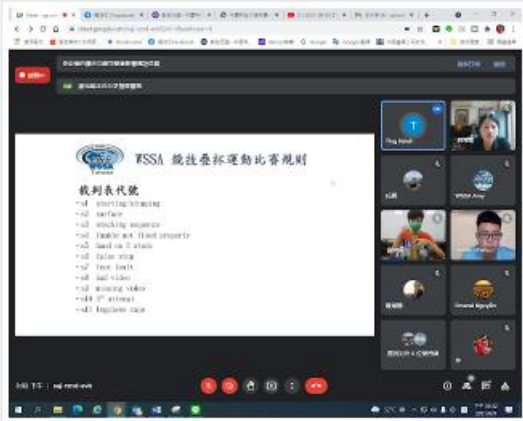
WSSA 競技疊杯運動比賽規則

裁判表代號

-s1 scatting/bumping
-s2 surface
-s3 stacking sequence
-s4 fumble and fixed properly
-s5 hand on 2 stack
-s6 false stop
-s7 foot fault
-s8 bad video
-s9 missing video
-s10 2nd attempt
-s11 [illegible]

T
Ting Hsiuh
WSSA Amy
Amanda Nguyen
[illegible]

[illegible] 下午 | aaj-mxnd-avk